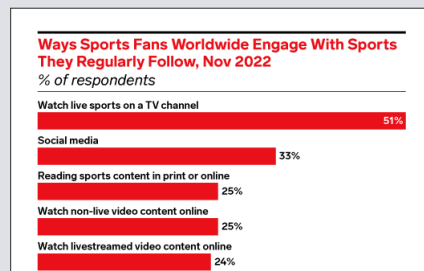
Ways Sports Fans Worldwide Engage With Sports They Regularly Follow, Nov 2022
% of respondents

Watch live sports on a TV channel
51%

Social media
33%

Reading sports content in print or online
25%

Watch non-live video content online
25%

Watch livestreamed video content online
24%